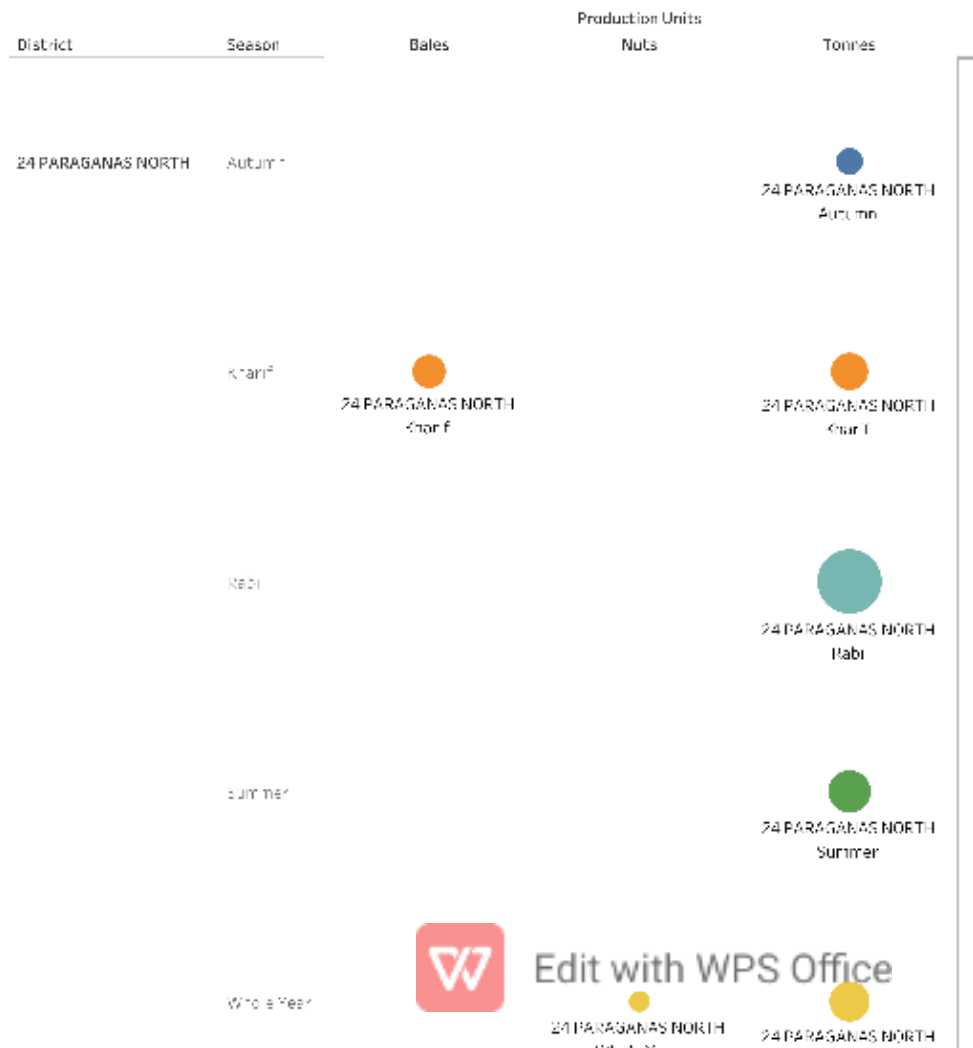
Production Units

| District | Season | Bales | Nuts | Tonnes |
|---|---|---|---|---|
| 24 PARAGANAS NORTH | Autumn | | | 24 PARAGANAS NORTH Autumn |
| | Kharif | 24 PARAGANAS NORTH Kharif | | 24 PARAGANAS NORTH Kharif |
| | Rabi | | | 24 PARAGANAS NORTH Rabi |
| | Summer | | | 24 PARAGANAS NORTH Summer |
| | Whole Year | | 24 PARAGANAS NORTH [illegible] | 24 PARAGANAS NORTH |

Edit with WPS Office